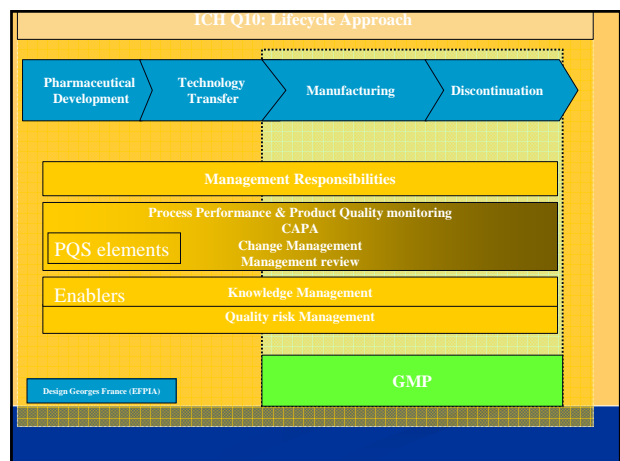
ICH Q10: Lifecycle Approach

Pharmaceutical Development

Technology Transfer

Manufacturing

Discontinuation

Management Responsibilities

Process Performance & Product Quality monitoring
CAPA
Change Management
Management review

PQS elements

Enablers

Knowledge Management

Quality risk Management

Design Georges France (EFPIA)

GMP